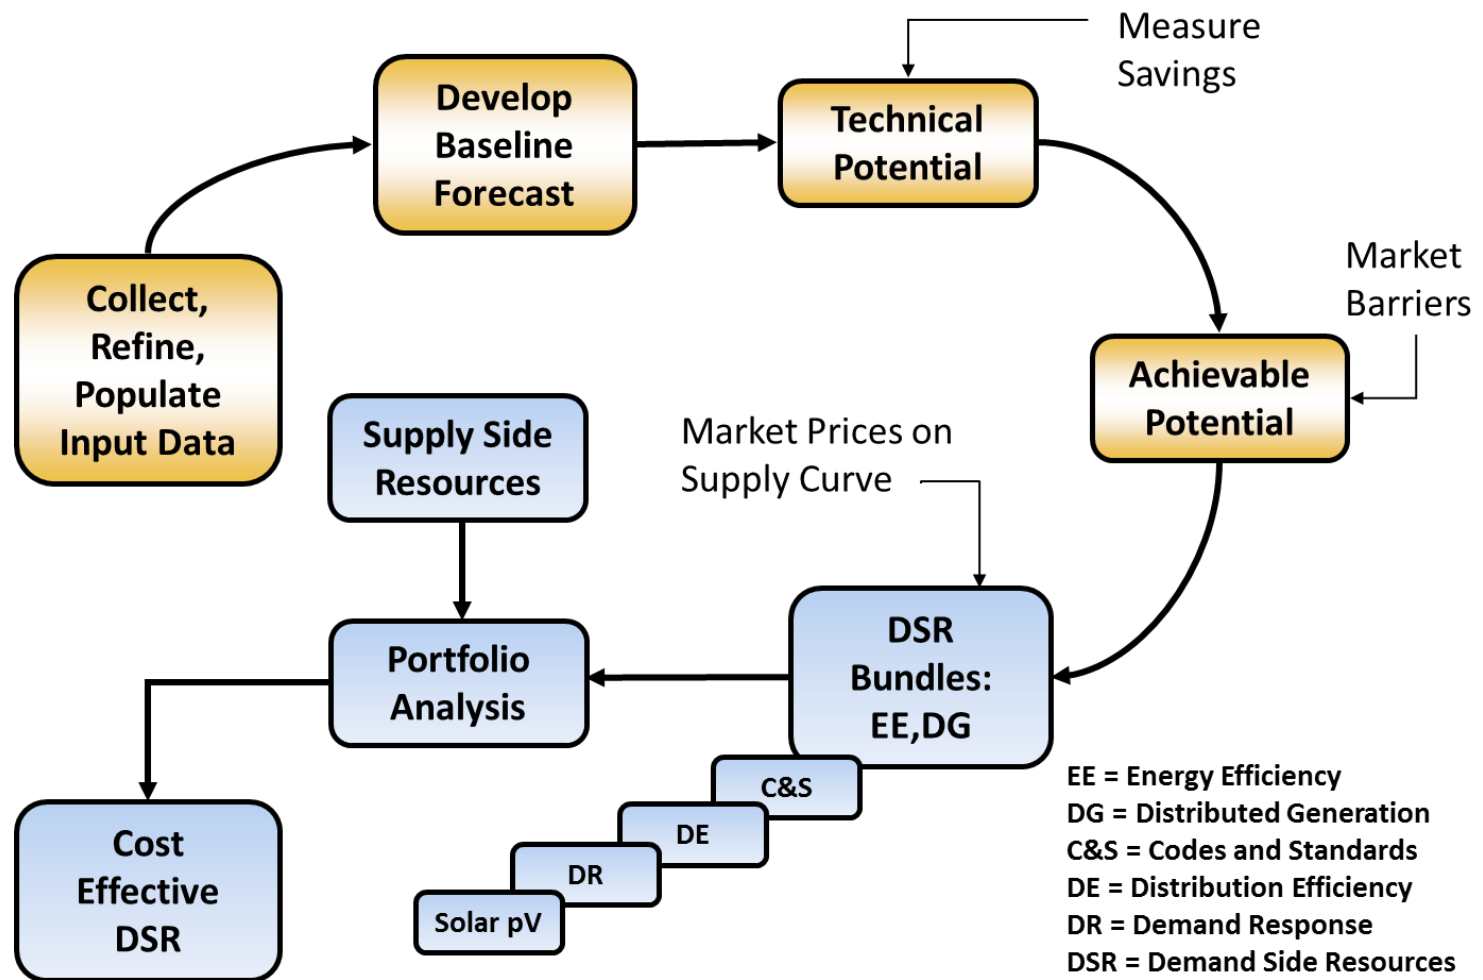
Collect, Refine, Populate Input Data

Develop Baseline Forecast

Technical Potential

Measure Savings

Market Barriers

Achievable Potential

Market Prices on Supply Curve

DSR Bundles: EE,DG

C&S

DE

DR

Solar pV

Supply Side Resources

Portfolio Analysis

Cost Effective DSR

EE = Energy Efficiency
DG = Distributed Generation
C&S = Codes and Standards
DE = Distribution Efficiency
DR = Demand Response
DSR = Demand Side Resources